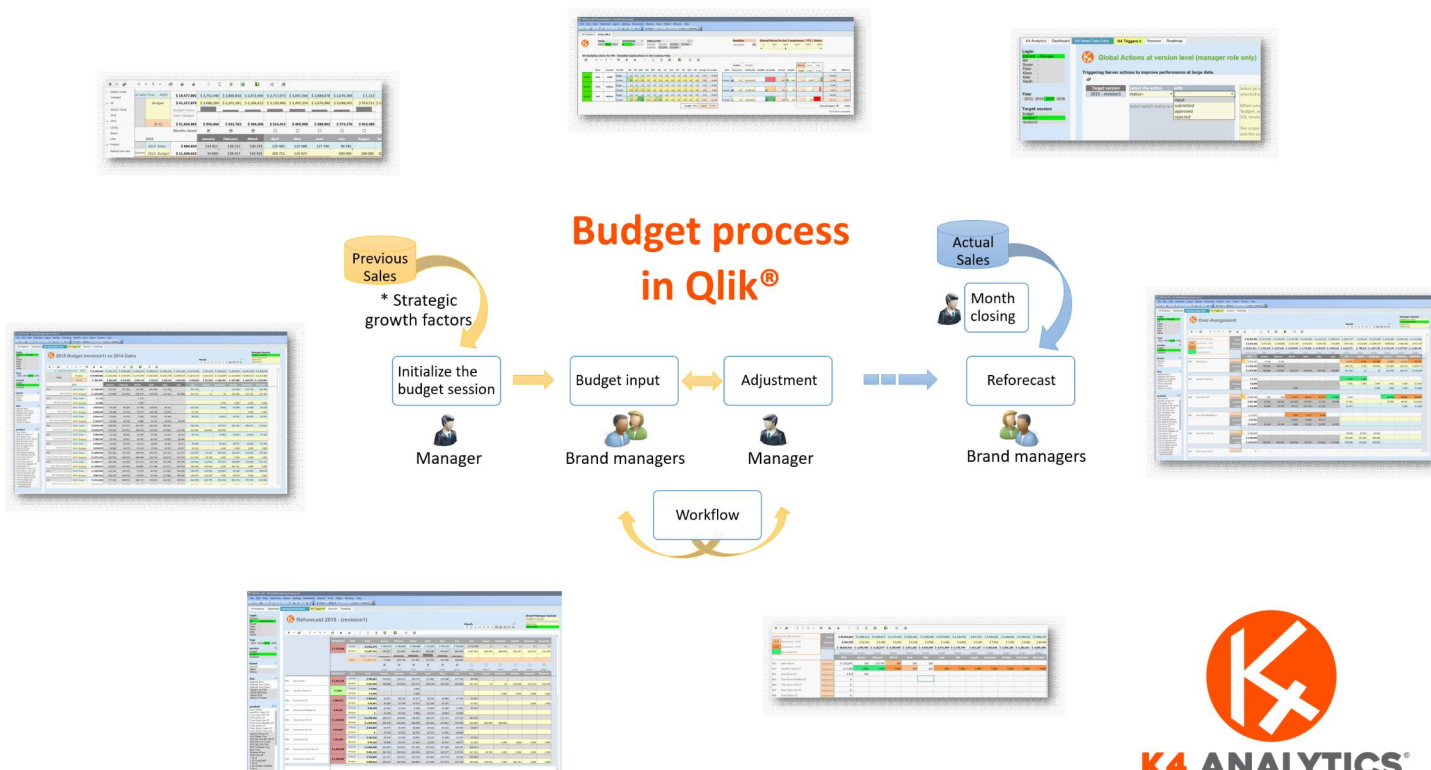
Budget process in Qlik®

Previous Sales

* Strategic growth factors

Initialize the budget session

Manager

Budget input

Brand managers

Adjustment

Manager

Workflow

Actual Sales

Month closing

Reforecast

Brand managers

Global Actions at version level (manager role only)

Triggering Server actions to improve performance at large data.

2015 Budget (revision1) vs 2014 Sales

Over-Assignment

Reforecast 2016 - (revision1)

K4 ANALYTICS®